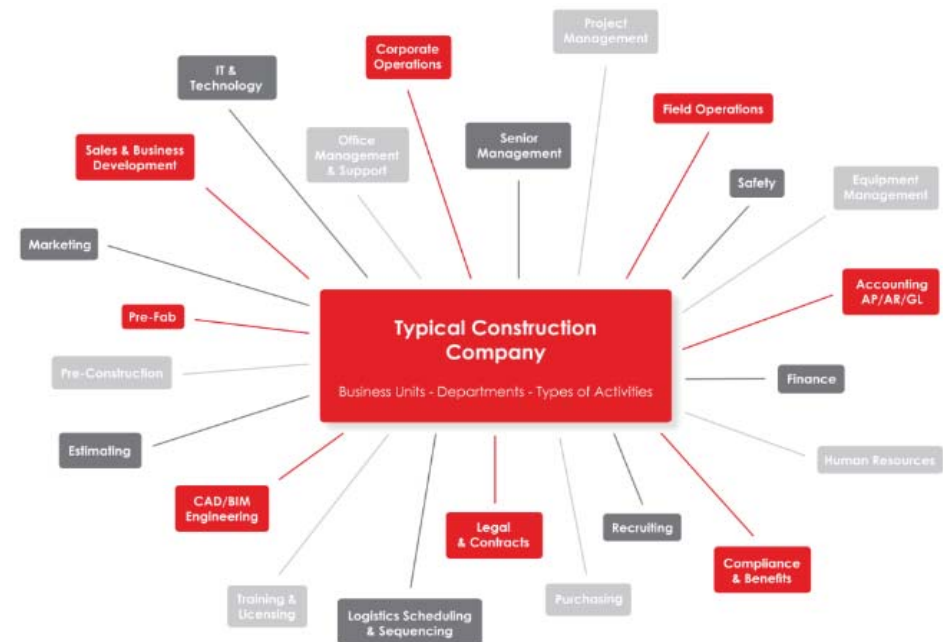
Typical Construction Company

Business Units - Departments - Types of Activities

Project Management

Corporate Operations

IT & Technology

Field Operations

Senior Management

Office Management & Support

Sales & Business Development

Safety

Equipment Management

Marketing

Accounting AP/AR/GL

Pre-Fab

Pre-Construction

Finance

Estimating

Human Resources

CAD/BIM Engineering

Legal & Contracts

Recruiting

Compliance & Benefits

Training & Licensing

Logistics Scheduling & Sequencing

Purchasing